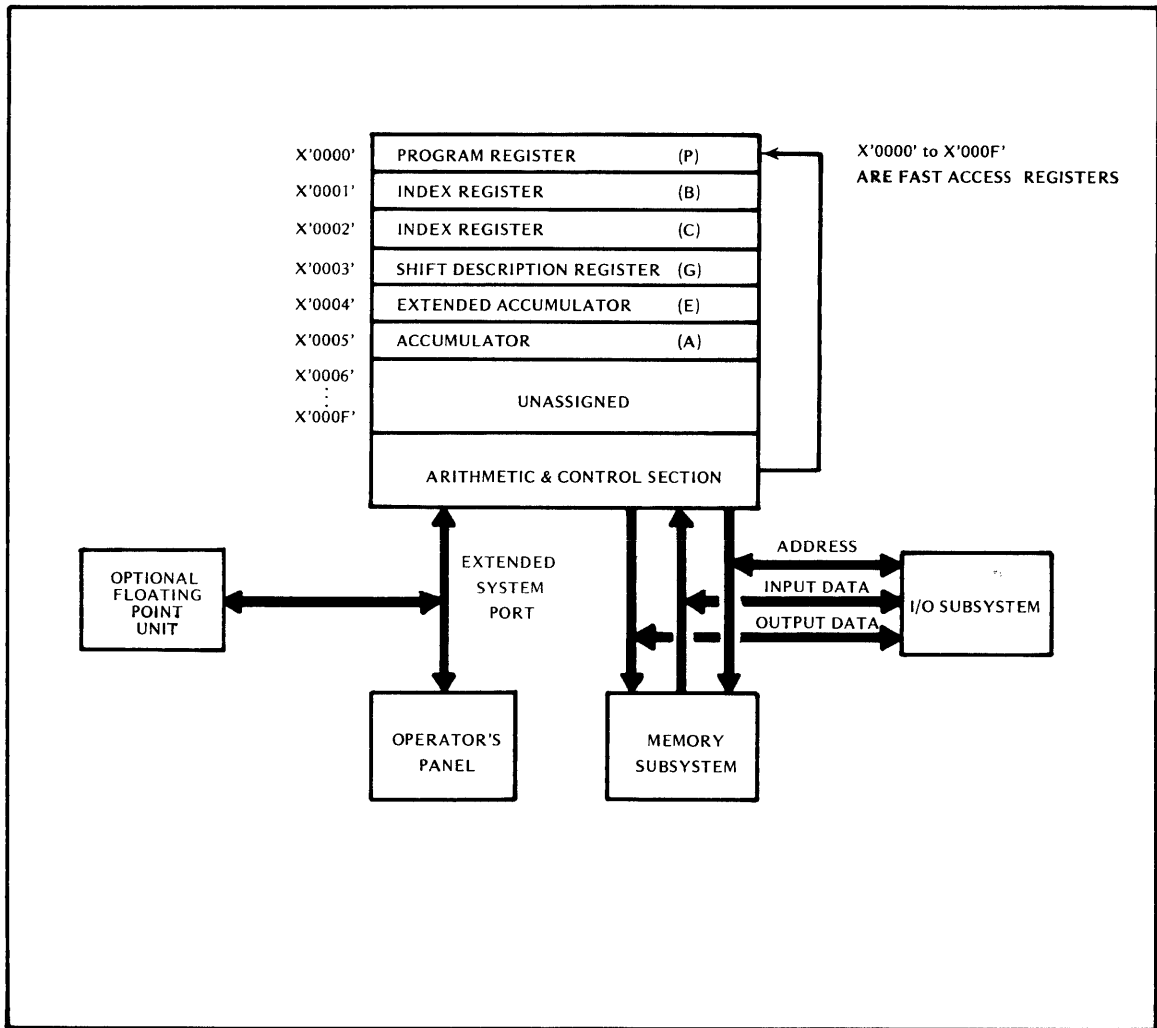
X'0000' PROGRAM REGISTER (P)
X'0001' INDEX REGISTER (B)
X'0002' INDEX REGISTER (C)
X'0003' SHIFT DESCRIPTION REGISTER (G)
X'0004' EXTENDED ACCUMULATOR (E)
X'0005' ACCUMULATOR (A)
X'0006'
:
X'000F'
UNASSIGNED

ARITHMETIC & CONTROL SECTION

X'0000' to X'000F'
ARE FAST ACCESS REGISTERS

OPTIONAL FLOATING POINT UNIT

EXTENDED SYSTEM PORT

ADDRESS

INPUT DATA

OUTPUT DATA

I/O SUBSYSTEM

OPERATOR'S PANEL

MEMORY SUBSYSTEM